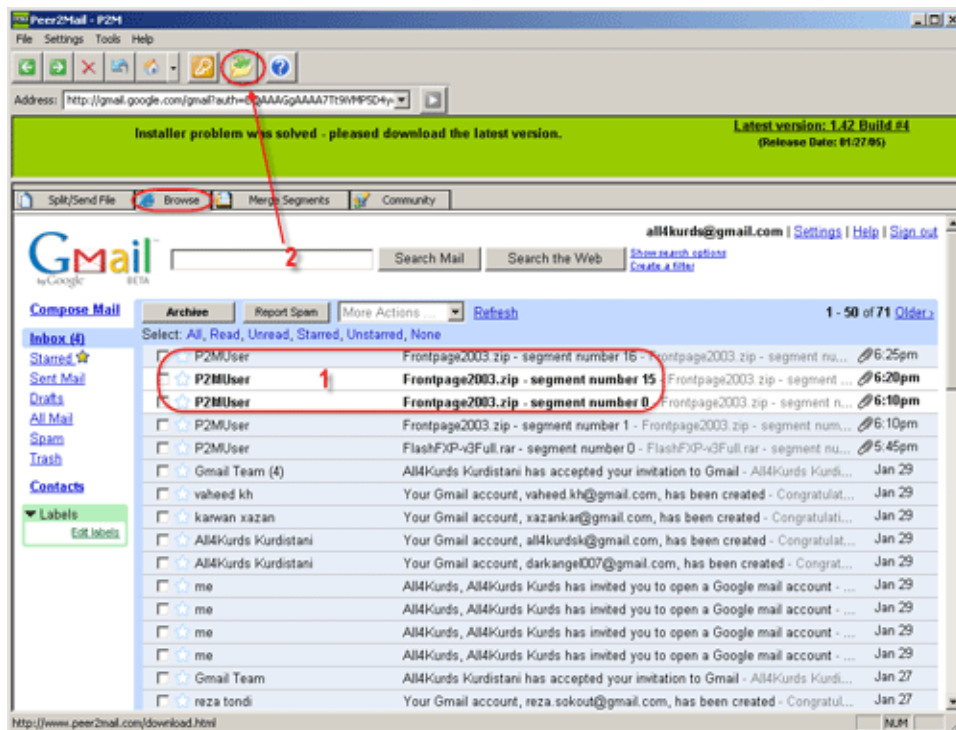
Peer2Mail - P2M

File Settings Tools Help

Address: http://gmail.google.com/gmail?auth=D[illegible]AAAGgAAAA7Tt9WMP5D4y-

Installer problem was solved - pleased download the latest version.

Latest version: 1.42 Build #4
(Release Date: 01/27/05)

Split/Send File | Browse | Merge Segments | Community

Gmail by Google BETA

Search Mail | Search the Web

Show search options
Create a filter

all4kurds@gmail.com | Settings | Help | Sign out

2

Compose Mail

Inbox (4)
Starred
Sent Mail
Drafts
All Mail
Spam
Trash

Contacts

Labels
Edit labels

Archive | Report Spam | More Actions ... | Refresh

1 - 50 of 71 Older›

Select: All, Read, Unread, Starred, Unstarred, None

1

| | | | |
|---|---|---|---|
| P2MUser | Frontpage2003.zip - segment number 16 - Frontpage2003.zip - segment nu... | | 6:25pm |
| P2MUser | Frontpage2003.zip - segment number 15 - Frontpage2003.zip - segment ... | | 6:20pm |
| P2MUser | Frontpage2003.zip - segment number 0 - Frontpage2003.zip - segment n... | | 6:10pm |
| P2MUser | Frontpage2003.zip - segment number 1 - Frontpage2003.zip - segment num... | | 6:10pm |
| P2MUser | FlashFXP-v3Full.rar - segment number 0 - FlashFXP-v3Full.rar - segment nu... | | 5:45pm |
| Gmail Team (4) | All4Kurds Kurdistani has accepted your invitation to Gmail - All4Kurds Kurdi... | | Jan 29 |
| vaheed kh | Your Gmail account, vaheed.kh@gmail.com, has been created - Congratulat... | | Jan 29 |
| karwan xazan | Your Gmail account, xazankar@gmail.com, has been created - Congratulati... | | Jan 29 |
| All4Kurds Kurdistani | Your Gmail account, all4kurdsk@gmail.com, has been created - Congratulat... | | Jan 29 |
| All4Kurds Kurdistani | Your Gmail account, darkangel007@gmail.com, has been created - Congrat... | | Jan 29 |
| me | All4Kurds, All4Kurds Kurds has invited you to open a Google mail account - ... | | Jan 29 |
| me | All4Kurds, All4Kurds Kurds has invited you to open a Google mail account - ... | | Jan 29 |
| me | All4Kurds, All4Kurds Kurds has invited you to open a Google mail account - ... | | Jan 29 |
| me | All4Kurds, All4Kurds Kurds has invited you to open a Google mail account - ... | | Jan 29 |
| Gmail Team | All4Kurds Kurdistani has accepted your invitation to Gmail - All4Kurds Kurdi... | | Jan 27 |
| reza tondi | Your Gmail account, reza.sokout@gmail.com, has been created - Congratul... | | Jan 27 |

http://www.peer2mail.com/download.html

NUM